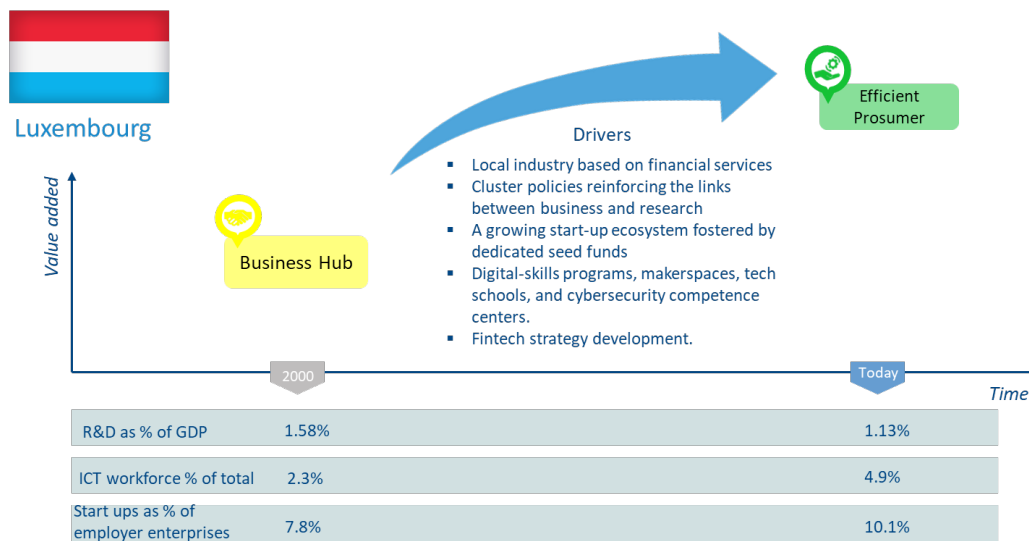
Luxembourg

Efficient Prosumer

Drivers

- Local industry based on financial services
- Cluster policies reinforcing the links between business and research
- A growing start-up ecosystem fostered by dedicated seed funds
- Digital-skills programs, makerspaces, tech schools, and cybersecurity competence centers.
- Fintech strategy development.

Value added

Business Hub

2000

Today

Time

| | | |
|---|---|---|
| R&D as % of GDP | 1.58% | 1.13% |
| ICT workforce % of total | 2.3% | 4.9% |
| Start ups as % of employer enterprises | 7.8% | 10.1% |